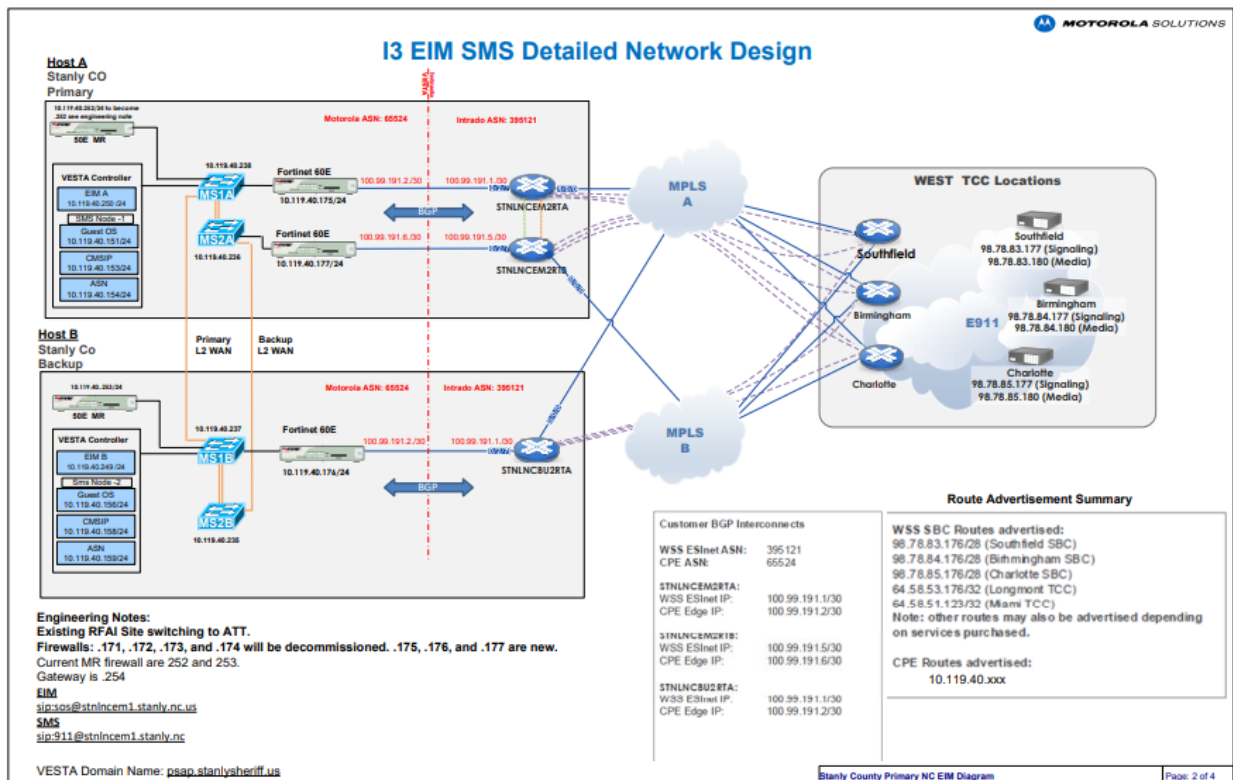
MOTOROLA SOLUTIONS

I3 EIM SMS Detailed Network Design

Host A
Stanly CO
Primary

10.119.40.252/24 to become .202 see engineering note
50E MR

VESTA Controller
EIM A
10.119.40.250 /24
SMS Node -1
Guest OS
10.119.40.151/24
CMSIP
10.119.40.153/24
ASN
10.119.40.154/24

10.119.40.238
MS1A
MS2A
10.119.40.236

Motorola ASN: 65524
Intrado ASN: 395121

Fortinet 60E
10.119.40.175/24
100.99.191.2 /30
100.99.191.1 /30
STNLNCEM2RTA

BGP

Fortinet 60E
10.119.40.177/24
100.99.191.6 /30
100.99.191.5 /30
STNLNCEM2RTB

MPLS A

WEST TCC Locations
Southfield
Southfield
98.78.83.177 (Signaling)
98.78.83.180 (Media)
Birmingham
Birmingham
98.78.84.177 (Signaling)
98.78.84.180 (Media)
E911
Charlotte
Charlotte
98.78.85.177 (Signaling)
98.78.85.180 (Media)

Primary
L2 WAN
Backup
L2 WAN

Host B
Stanly Co
Backup

10.119.40.253/24
50E MR

VESTA Controller
EIM B
10.119.40.249 /24
Sms Node -2
Guest OS
10.119.40.156/24
CMSIP
10.119.40.158/24
ASN
10.119.40.159/24

Motorola ASN: 65524
Intrado ASN: 395121

10.119.40.237
MS1B
Fortinet 60E
10.119.40.176/24
100.99.191.2 /30
100.99.191.1 /30
STNLNCBU2RTA

BGP

MPLS B

MS2B
10.119.40.235

Route Advertisement Summary

Customer BGP Interconnects

WSS ESInet ASN: 395121
CPE ASN: 65524

STNLNCEM2RTA:
WSS ESInet IP: 100.99.191.1/30
CPE Edge IP: 100.99.191.2/30

STNLNCEM2RTB:
WSS ESInet IP: 100.99.191.5/30
CPE Edge IP: 100.99.191.6/30

STNLNCBU2RTA:
WSS ESInet IP: 100.99.191.1/30
CPE Edge IP: 100.99.191.2/30

WSS SBC Routes advertised:
98.78.83.176/28 (Southfield SBC)
98.78.84.176/28 (Birmingham SBC)
98.78.85.176/28 (Charlotte SBC)
64.58.53.176/32 (Longmont TCC)
64.58.51.123/32 (Miami TCC)
Note: other routes may also be advertised depending on services purchased.

CPE Routes advertised:
10.119.40.xxx

Engineering Notes:
Existing RFAI Site switching to ATT.
Firewalls: .171, .172, .173, and .174 will be decommissioned. .175, .176, and .177 are new.
Current MR firewall are 252 and 253.
Gateway is .254
EIM
sip:sos@stnlncem1.stanly.nc.us
SMS
sip:911@stnlncem1.stanly.nc

VESTA Domain Name: psap.stanlysheriff.us

Stanly County Primary NC EIM Diagram
Page: 2 of 4